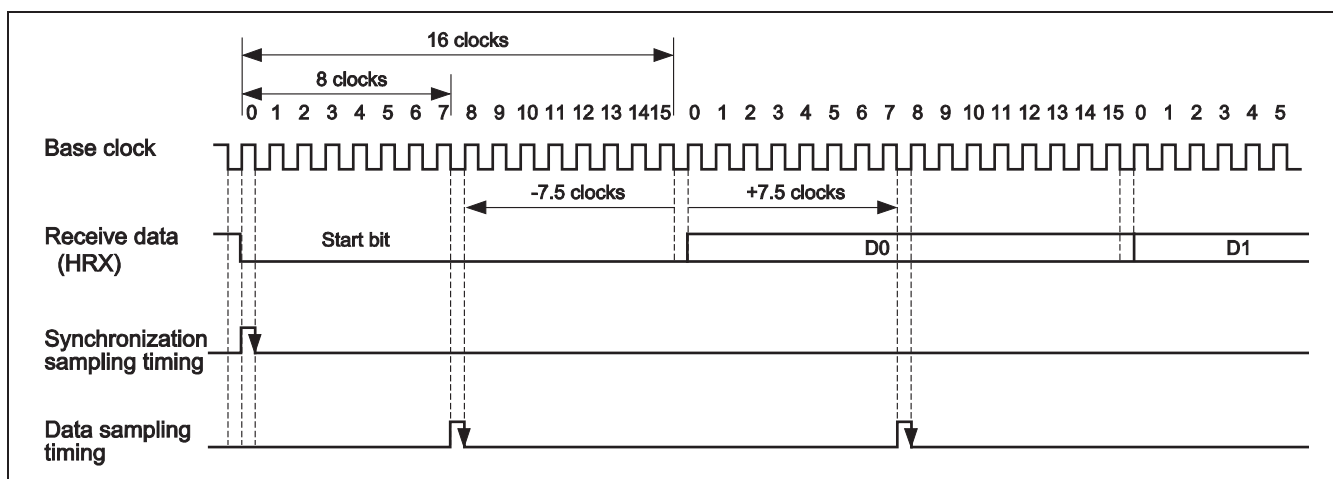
16 clocks

8 clocks

0 1 2 3 4 5 6 7 8 9 10 11 12 13 14 15 0 1 2 3 4 5 6 7 8 9 10 11 12 13 14 15 0 1 2 3 4 5

Base clock

-7.5 clocks

+7.5 clocks

Receive data (HRX)

Start bit

D0

D1

Synchronization sampling timing

Data sampling timing